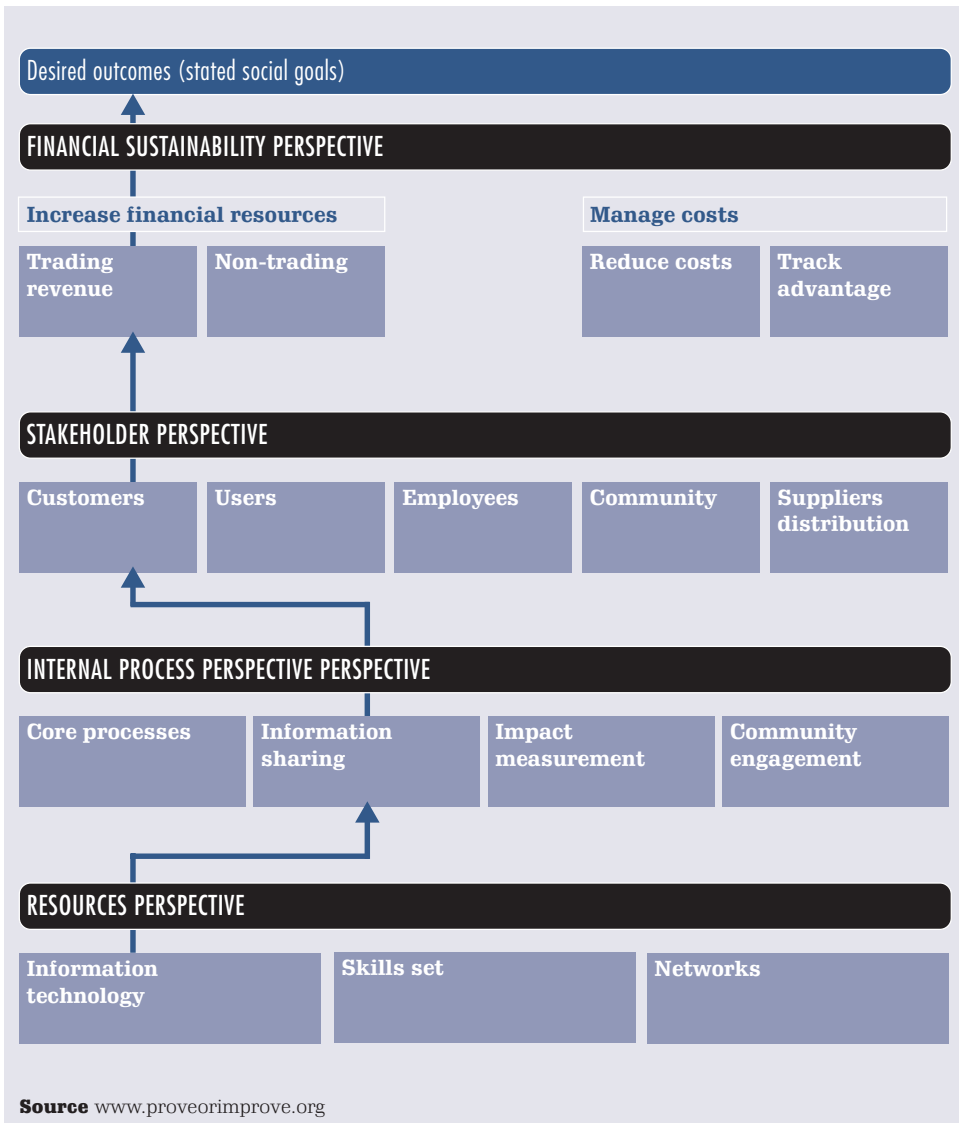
Desired outcomes (stated social goals)

FINANCIAL SUSTAINABILITY PERSPECTIVE

Increase financial resources

Manage costs

Trading revenue

Non-trading

Reduce costs

Track advantage

STAKEHOLDER PERSPECTIVE

Customers

Users

Employees

Community

Suppliers distribution

INTERNAL PROCESS PERSPECTIVE PERSPECTIVE

Core processes

Information sharing

Impact measurement

Community engagement

RESOURCES PERSPECTIVE

Information technology

Skills set

Networks

Source www.proveorimprove.org